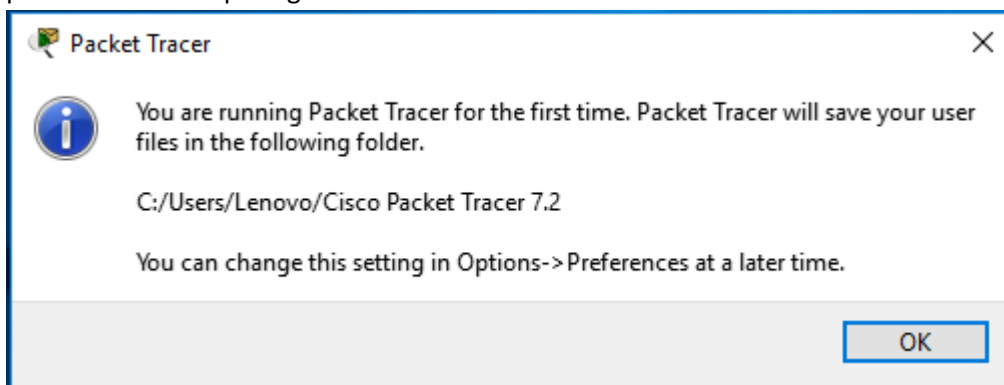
Packet Tracer

×

You are running Packet Tracer for the first time. Packet Tracer will save your user files in the following folder.

C:/Users/Lenovo/Cisco Packet Tracer 7.2

You can change this setting in Options->Preferences at a later time.

OK